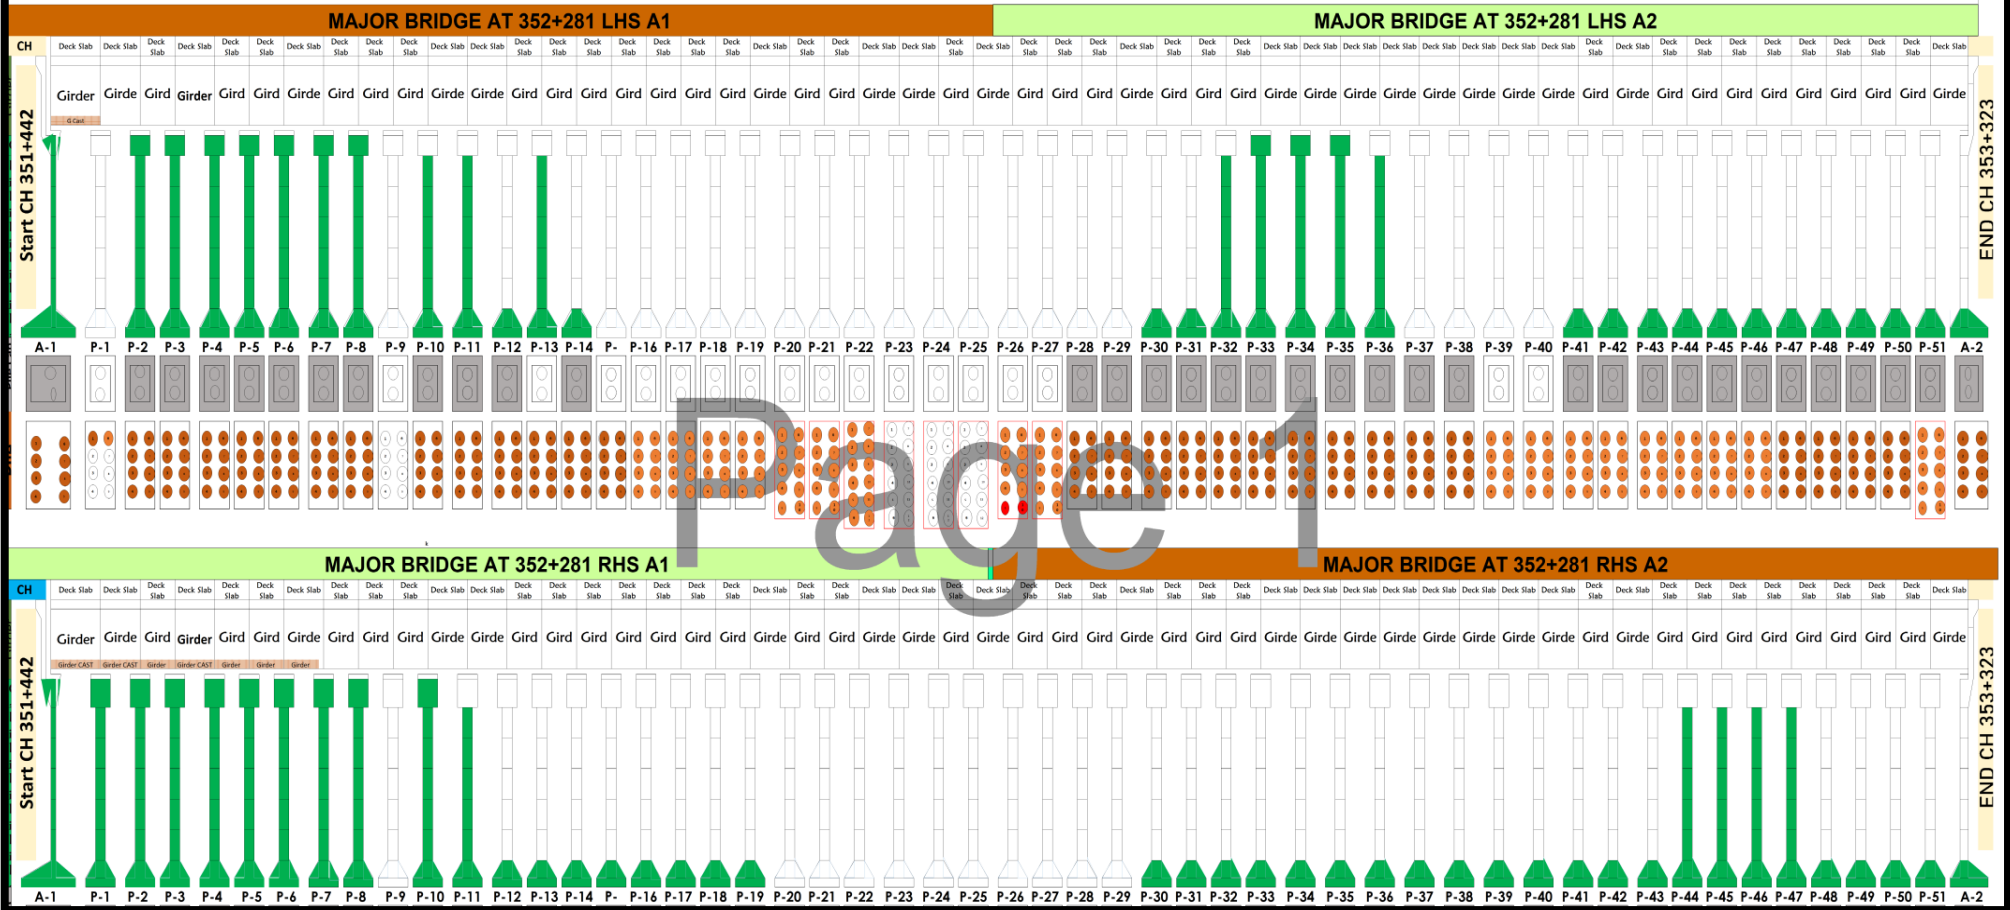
MAJOR BRIDGE AT 352+281 LHS A1

MAJOR BRIDGE AT 352+281 LHS A2

CH

Deck Slab Deck Slab Deck Slab Deck Slab Deck Slab Deck Slab Deck Slab Deck Slab Deck Slab Deck Slab Deck Slab Deck Slab Deck Slab Deck Slab Deck Slab Deck Slab Deck Slab Deck Slab Deck Slab Deck Slab Deck Slab Deck Slab Deck Slab Deck Slab Deck Slab Deck Slab Deck Slab Deck Slab Deck Slab Deck Slab Deck Slab Deck Slab Deck Slab Deck Slab Deck Slab Deck Slab Deck Slab Deck Slab Deck Slab Deck Slab Deck Slab Deck Slab Deck Slab Deck Slab Deck Slab Deck Slab Deck Slab Deck Slab Deck Slab Deck Slab Deck Slab Deck Slab Deck Slab

Girder Girde Gird Girder Gird Gird Girde Gird Gird Gird Girde Girde Gird Gird Gird Gird Gird Gird Gird Girde Gird Gird Girde Girde Gird Girde Gird Gird Gird Girde Gird Gird Gird Girde Girde Girde Girde Girde Girde Girde Gird Girde Gird Gird Gird Gird Gird Gird Gird Gird Girde

G Cast

Start CH 351+442

END CH 353+323

A-1 P-1 P-2 P-3 P-4 P-5 P-6 P-7 P-8 P-9 P-10 P-11 P-12 P-13 P-14 P- P-16 P-17 P-18 P-19 P-20 P-21 P-22 P-23 P-24 P-25 P-26 P-27 P-28 P-29 P-30 P-31 P-32 P-33 P-34 P-35 P-36 P-37 P-38 P-39 P-40 P-41 P-42 P-43 P-44 P-45 P-46 P-47 P-48 P-49 P-50 P-51 A-2

Page 1

MAJOR BRIDGE AT 352+281 RHS A1

MAJOR BRIDGE AT 352+281 RHS A2

CH

Deck Slab Deck Slab Deck Slab Deck Slab Deck Slab Deck Slab Deck Slab Deck Slab Deck Slab Deck Slab Deck Slab Deck Slab Deck Slab Deck Slab Deck Slab Deck Slab Deck Slab Deck Slab Deck Slab Deck Slab Deck Slab Deck Slab Deck Slab Deck Slab Deck Slab Deck Slab Deck Slab Deck Slab Deck Slab Deck Slab Deck Slab Deck Slab Deck Slab Deck Slab Deck Slab Deck Slab Deck Slab Deck Slab Deck Slab Deck Slab Deck Slab Deck Slab Deck Slab Deck Slab Deck Slab Deck Slab Deck Slab Deck Slab Deck Slab Deck Slab Deck Slab

Girder Girde Gird Girder Gird Gird Girde Gird Gird Gird Girde Girde Gird Gird Gird Gird Gird Gird Gird Girde Gird Gird Girde Girde Gird Girde Gird Gird Gird Girde Gird Gird Gird Girde Girde Girde Girde Girde Girde Girde Gird Girde Gird Gird Gird Gird Gird Gird Gird Gird Girde

Girder CAST Girder CAST Girder Girder CAST Girder Girder Girder

Start CH 351+442

END CH 353+323

A-1 P-1 P-2 P-3 P-4 P-5 P-6 P-7 P-8 P-9 P-10 P-11 P-12 P-13 P-14 P- P-16 P-17 P-18 P-19 P-20 P-21 P-22 P-23 P-24 P-25 P-26 P-27 P-28 P-29 P-30 P-31 P-32 P-33 P-34 P-35 P-36 P-37 P-38 P-39 P-40 P-41 P-42 P-43 P-44 P-45 P-46 P-47 P-48 P-49 P-50 P-51 A-2